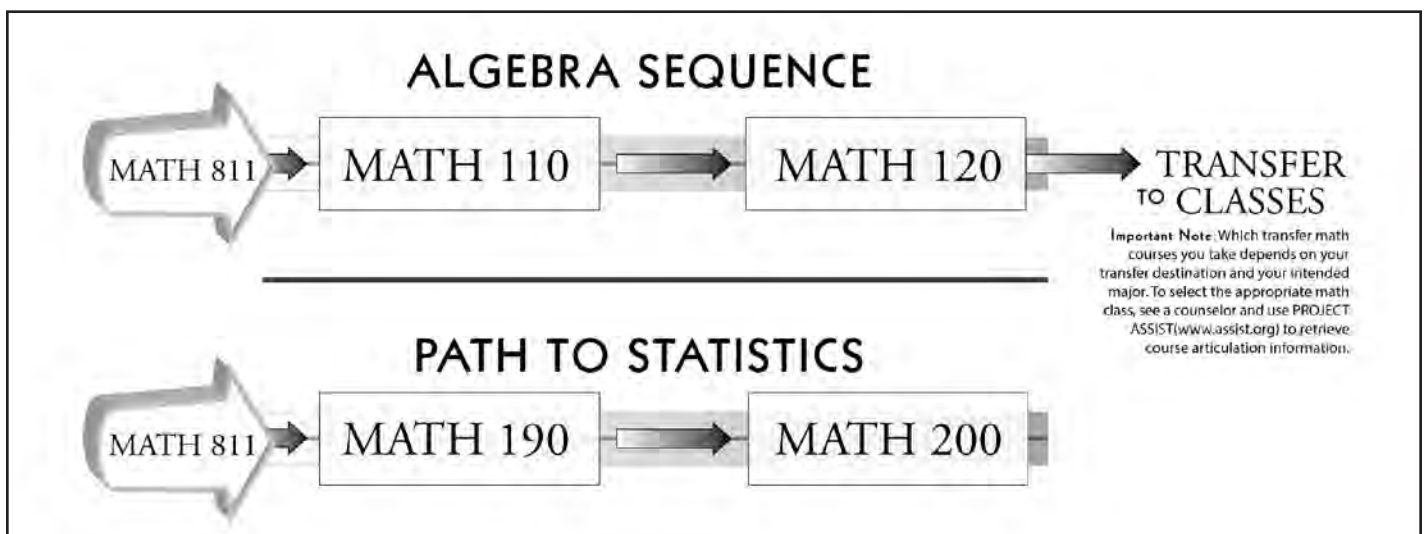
ALGEBRA SEQUENCE

MATH 811

MATH 110

MATH 120

TRANSFER TO CLASSES

Important Note: Which transfer math courses you take depends on your transfer destination and your intended major. To select the appropriate math class, see a counselor and use PROJECT ASSIST(www.assist.org) to retrieve course articulation information.

PATH TO STATISTICS

MATH 811

MATH 190

MATH 200